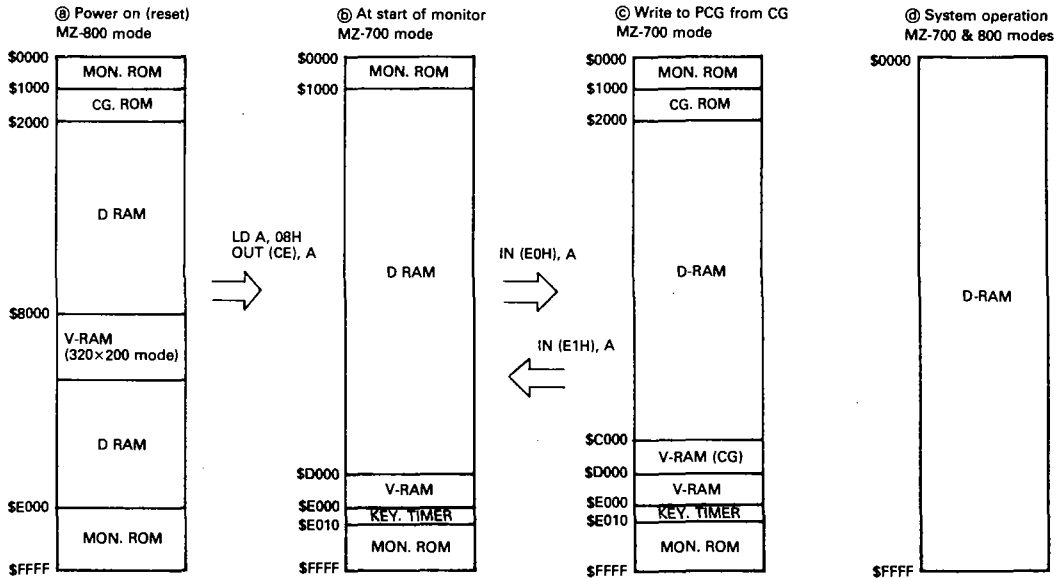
ⓐ Power on (reset)
MZ-800 mode

$0000
$1000
$2000
$8000
$E000
$FFFF

MON. ROM
CG. ROM
D RAM
V-RAM
(320×200 mode)
D RAM
MON. ROM

LD A, 08H
OUT (CE), A

ⓑ At start of monitor
MZ-700 mode

$0000
$1000
$D000
$E000
$E010
$FFFF

MON. ROM
D RAM
V-RAM
KEY. TIMER
MON. ROM

IN (E0H), A

IN (E1H), A

ⓒ Write to PCG from CG
MZ-700 mode

$0000
$1000
$2000
$C000
$D000
$E000
$E010
$FFFF

MON. ROM
CG. ROM
D-RAM
V-RAM (CG)
V-RAM
KEY. TIMER
MON. ROM

ⓓ System operation
MZ-700 & 800 modes

$0000
$FFFF

D-RAM